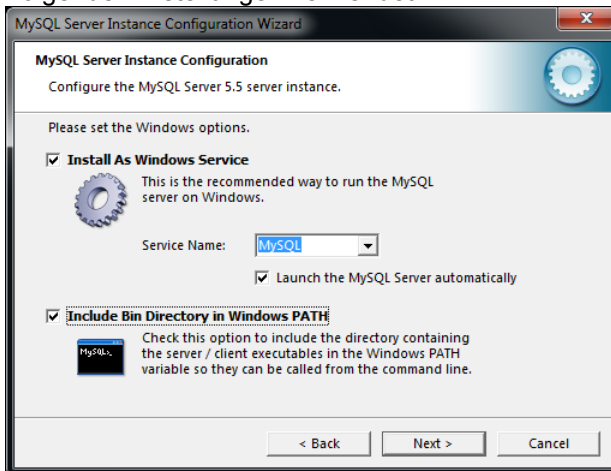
MySQL Server Instance Configuration Wizard

MySQL Server Instance Configuration

Configure the MySQL Server 5.5 server instance.

Please set the Windows options.

☑ Install As Windows Service

This is the recommended way to run the MySQL server on Windows.

Service Name: MySQL

☑ Launch the MySQL Server automatically

☑ Include Bin Directory in Windows PATH

MySQL>_

Check this option to include the directory containing the server / client executables in the Windows PATH variable so they can be called from the command line.

< Back | Next > | Cancel